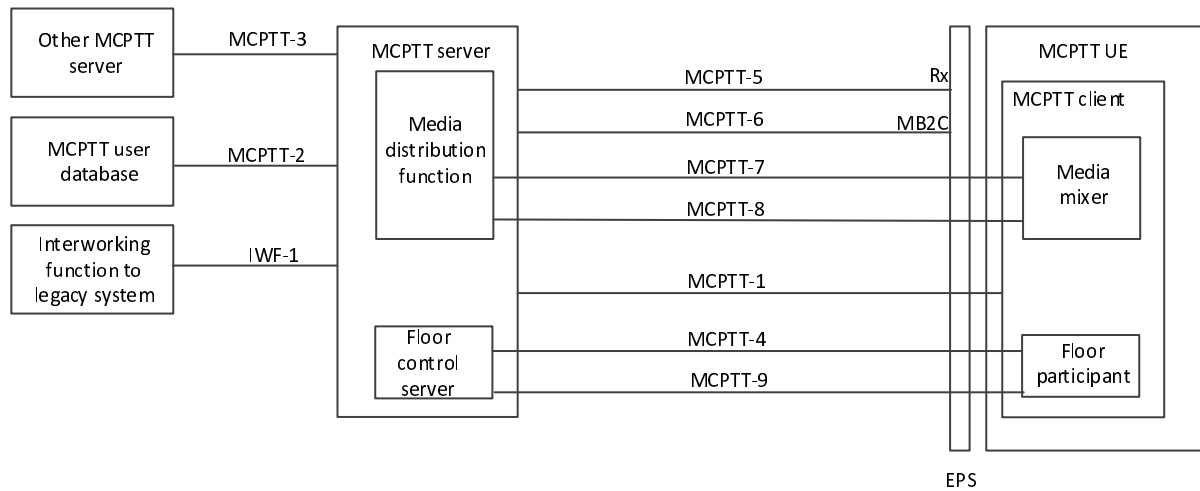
Other MCPTT server

MCPTT-3

MCPTT user database

MCPTT-2

Interworking function to legacy system

IWF-1

MCPTT server

Media distribution function

Floor control server

MCPTT-5

Rx

MCPTT-6

MB2C

MCPTT-7

MCPTT-8

MCPTT-1

MCPTT-4

MCPTT-9

EPS

MCPTT UE

MCPTT client

Media mixer

Floor participant